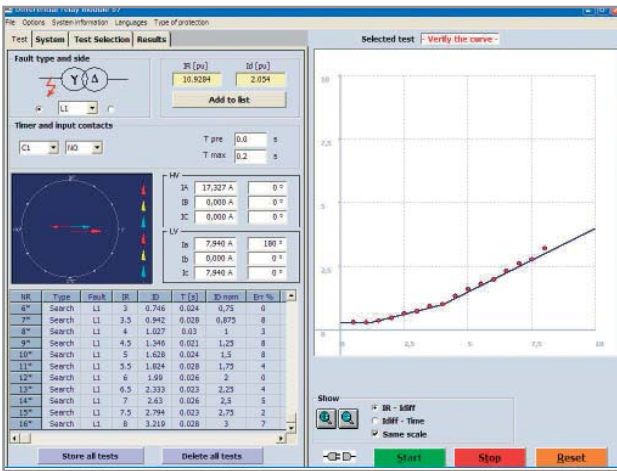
Differential relay module 87

File Options System information Languages Type of protection

Test | System | Test Selection | Results

Selected test - Verify the curve -

Fault type and side

L1

IR [pu] 10.9284
Id [pu] 2.054

Add to list

Timer and input contacts

C1 NO

T pre 0.0 s
T max 0.2 s

HV
IA 17,327 A 0 °
IB 0,000 A 0 °
IC 0,000 A 0 °

LV
Ia 7,940 A 180 °
Ib 0,000 A 0 °
Ic 7,940 A 0 °

| NR | Type | Fault | IR | ID | T [s] | ID nom | Err % |
|---|---|---|---|---|---|---|---|
| 6* | Search | L1 | 3 | 0.746 | 0.024 | 0,75 | 0 |
| 7* | Search | L1 | 3.5 | 0.942 | 0.028 | 0,875 | 8 |
| 8* | Search | L1 | 4 | 1.027 | 0.03 | 1 | 3 |
| 9* | Search | L1 | 4.5 | 1.346 | 0.021 | 1,25 | 8 |
| 10* | Search | L1 | 5 | 1.628 | 0.024 | 1,5 | 8 |
| 11* | Search | L1 | 5.5 | 1.824 | 0.028 | 1,75 | 4 |
| 12* | Search | L1 | 6 | 1.99 | 0.026 | 2 | 0 |
| 13* | Search | L1 | 6.5 | 2.333 | 0.023 | 2,25 | 4 |
| 14* | Search | L1 | 7 | 2.63 | 0.026 | 2,5 | 5 |
| 15* | Search | L1 | 7.5 | 2.794 | 0.023 | 2,75 | 2 |
| 16* | Search | L1 | 8 | 3.219 | 0.028 | 3 | 7 |

Store all tests    Delete all tests

10
7,5
5
2,5
0
2,5
5
7,5
10

Show
IR - Idiff
Idiff - Time
Same scale

Start    Stop    Reset